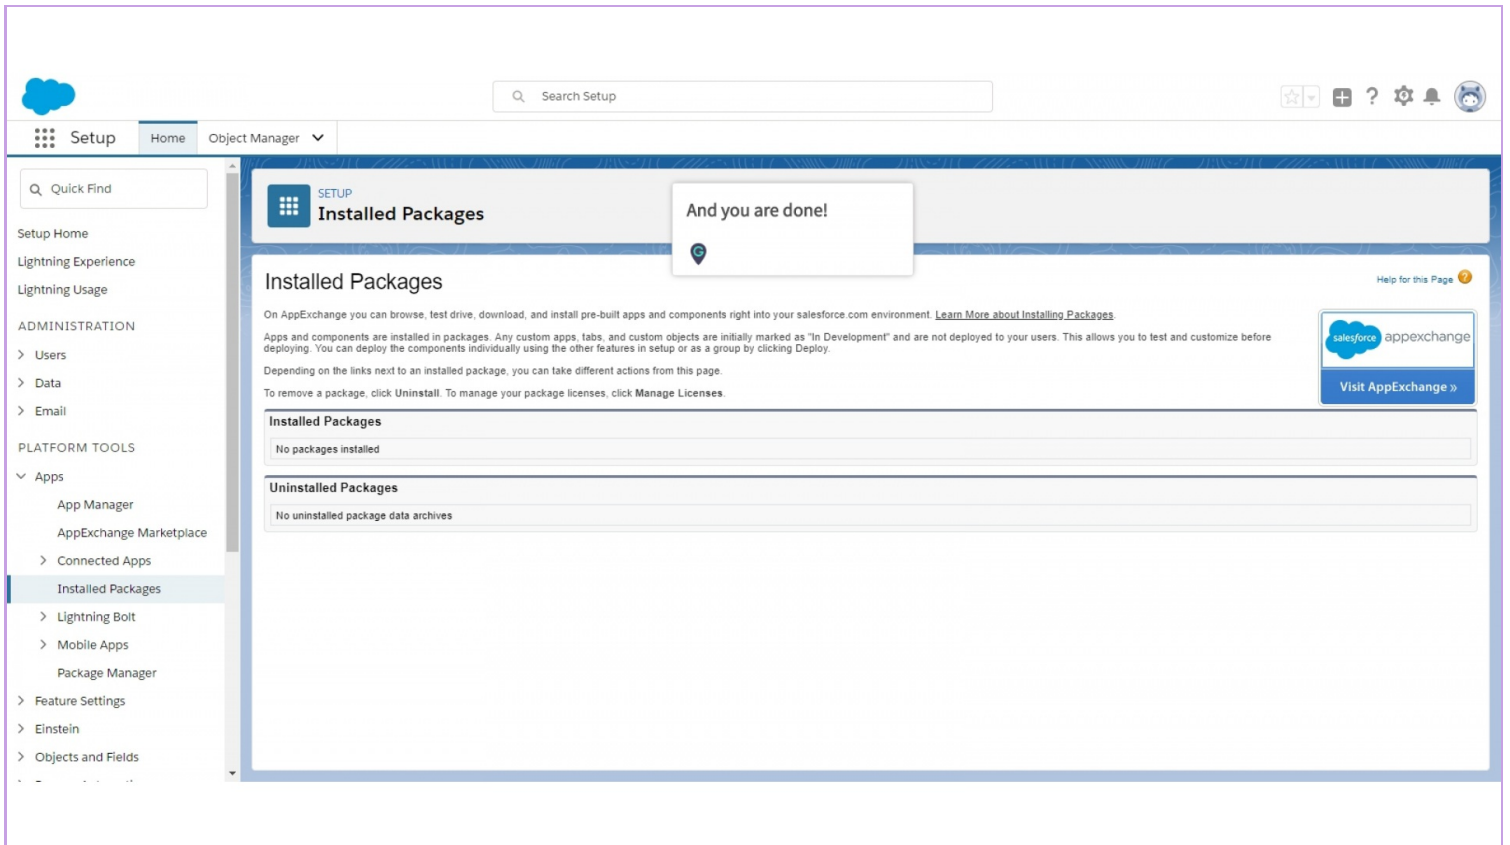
Search Setup

Setup

Home

Object Manager

Quick Find

Setup Home

Lightning Experience

Lightning Usage

ADMINISTRATION

Users

Data

Email

PLATFORM TOOLS

Apps

App Manager

AppExchange Marketplace

Connected Apps

Installed Packages

Lightning Bolt

Mobile Apps

Package Manager

Feature Settings

Einstein

Objects and Fields

SETUP

Installed Packages

And you are done!

Installed Packages

Help for this Page

On AppExchange you can browse, test drive, download, and install pre-built apps and components right into your salesforce.com environment. Learn More about Installing Packages.

Apps and components are installed in packages. Any custom apps, tabs, and custom objects are initially marked as "In Development" and are not deployed to your users. This allows you to test and customize before deploying. You can deploy the components individually using the other features in setup or as a group by clicking Deploy.

Depending on the links next to an installed package, you can take different actions from this page.

To remove a package, click Uninstall. To manage your package licenses, click Manage Licenses.

salesforce appexchange

Visit AppExchange »

Installed Packages

No packages installed

Uninstalled Packages

No uninstalled package data archives